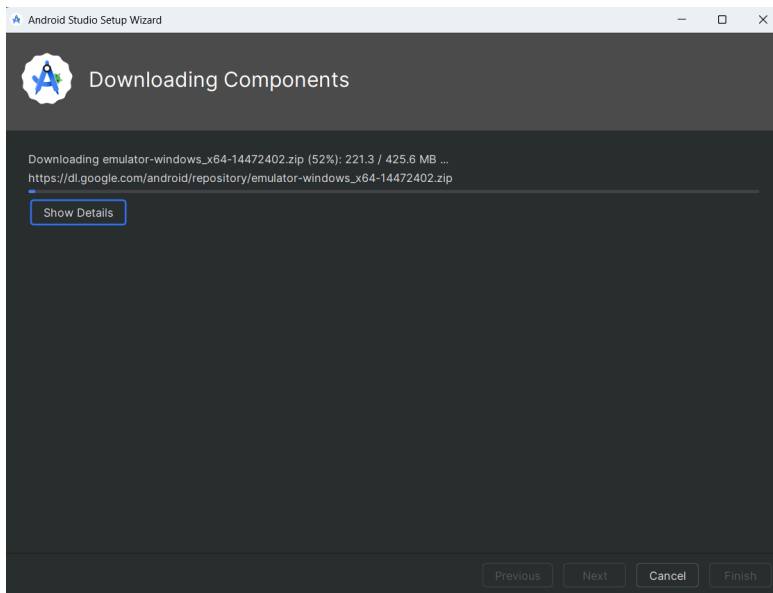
Android Studio Setup Wizard

Downloading Components

Downloading emulator-windows_x64-14472402.zip (52%): 221.3 / 425.6 MB ...
https://dl.google.com/android/repository/emulator-windows_x64-14472402.zip

Show Details

Previous Next Cancel Finish